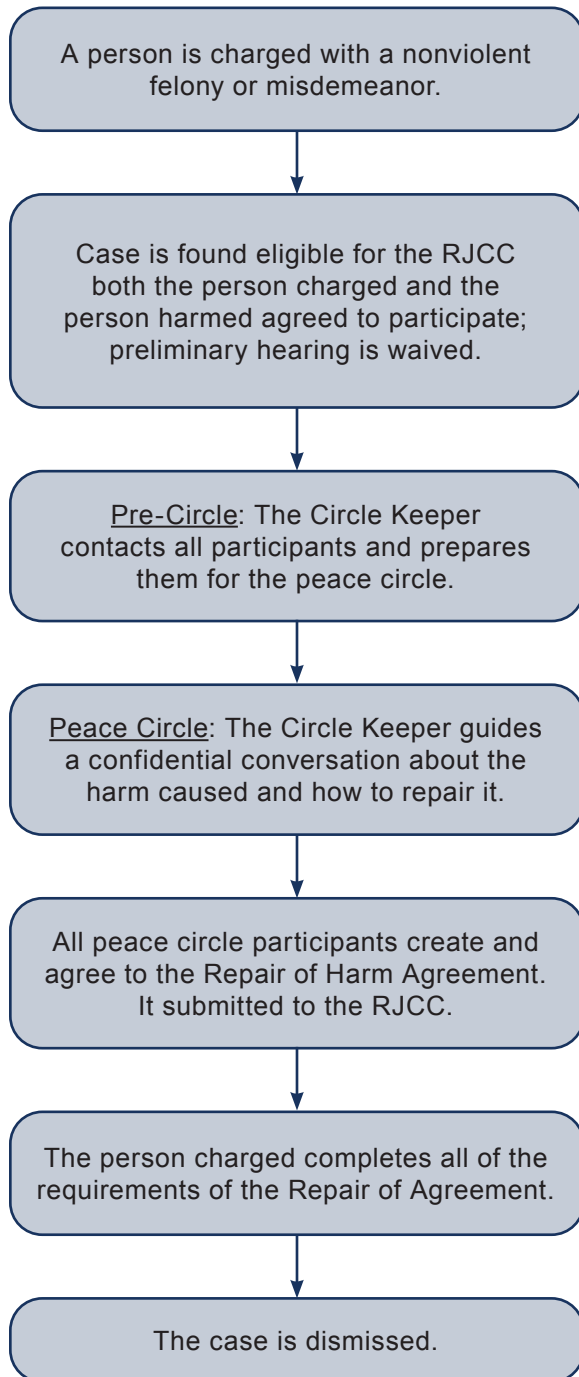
A person is charged with a nonviolent felony or misdemeanor.

Case is found eligible for the RJCC both the person charged and the person harmed agreed to participate; preliminary hearing is waived.

Pre-Circle: The Circle Keeper contacts all participants and prepares them for the peace circle.

Peace Circle: The Circle Keeper guides a confidential conversation about the harm caused and how to repair it.

All peace circle participants create and agree to the Repair of Harm Agreement. It submitted to the RJCC.

The person charged completes all of the requirements of the Repair of Agreement.

The case is dismissed.